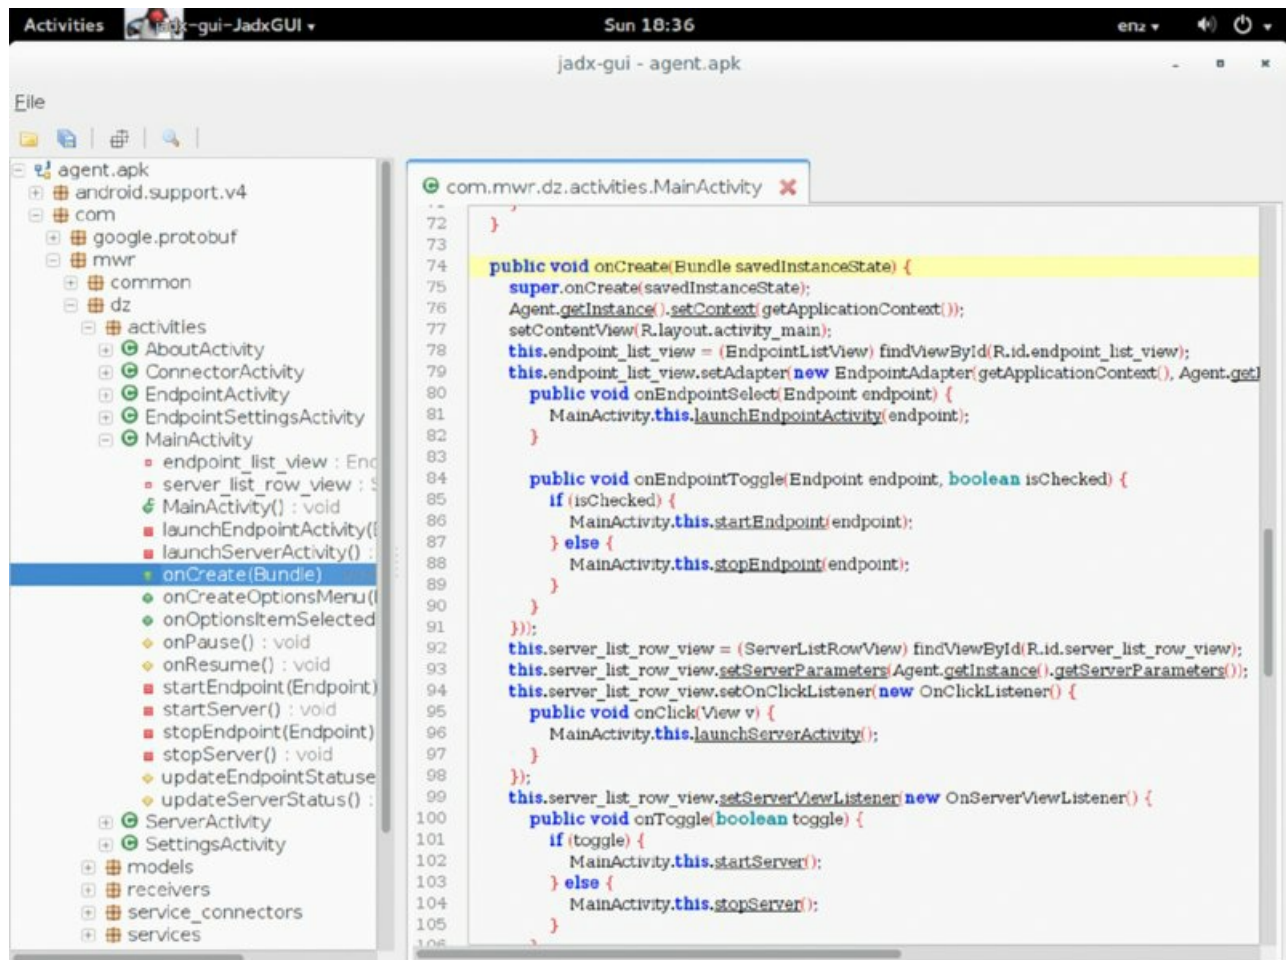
Activities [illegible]-gui-JadxGUI ▾ Sun 18:36 en₂ ▾

jadx-gui - agent.apk

File

agent.apk
android.support.v4
com
google.protobuf
mwr
common
dz
activities
AboutActivity
ConnectorActivity
EndpointActivity
EndpointSettingsActivity
MainActivity
endpoint_list_view : Enc
server_list_row_view : S
MainActivity() : void
launchEndpointActivity(
launchServerActivity() :
onCreate(Bundle)
onCreateOptionsMenu(
onOptionsItemSelected
onPause() : void
onResume() : void
startEndpoint(Endpoint)
startServer() : void
stopEndpoint(Endpoint)
stopServer() : void
updateEndpointStatuse
updateServerStatus() :
ServerActivity
SettingsActivity
models
receivers
service_connectors
services

com.mwr.dz.activities.MainActivity

72 }
73
74 public void onCreate(Bundle savedInstanceState) {
75 super.onCreate(savedInstanceState);
76 Agent.getInstance().setContext(getApplicationContext());
77 setContentView(R.layout.activity_main);
78 this.endpoint_list_view = (EndpointListView) findViewById(R.id.endpoint_list_view);
79 this.endpoint_list_view.setAdapter(new EndpointAdapter(getApplicationContext(), Agent.get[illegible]
80 public void onEndpointSelect(Endpoint endpoint) {
81 MainActivity.this.launchEndpointActivity(endpoint);
82 }
83
84 public void onEndpointToggle(Endpoint endpoint, boolean isChecked) {
85 if (isChecked) {
86 MainActivity.this.startEndpoint(endpoint);
87 } else {
88 MainActivity.this.stopEndpoint(endpoint);
89 }
90 }
91 }));
92 this.server_list_row_view = (ServerListRowView) findViewById(R.id.server_list_row_view);
93 this.server_list_row_view.setServerParameters(Agent.getInstance().getServerParameters());
94 this.server_list_row_view.setOnClickListener(new OnClickListener() {
95 public void onClick(View v) {
96 MainActivity.this.launchServerActivity();
97 }
98 });
99 this.server_list_row_view.setServerViewListener(new OnServerViewListener() {
100 public void onToggle(boolean toggle) {
101 if (toggle) {
102 MainActivity.this.startServer();
103 } else {
104 MainActivity.this.stopServer();
105 }